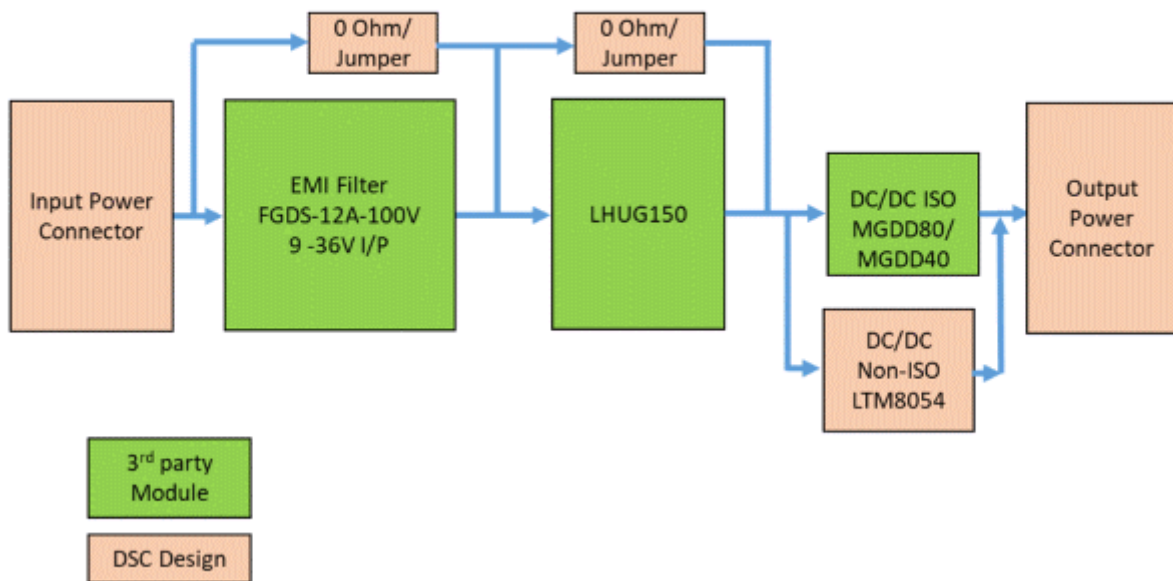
0 Ohm/ Jumper

0 Ohm/ Jumper

Input Power Connector

EMI Filter FGDS-12A-100V 9 -36V I/P

LHUG150

DC/DC ISO MGDD80/ MGDD40

Output Power Connector

DC/DC Non-ISO LTM8054

3$^{rd}$ party Module

DSC Design